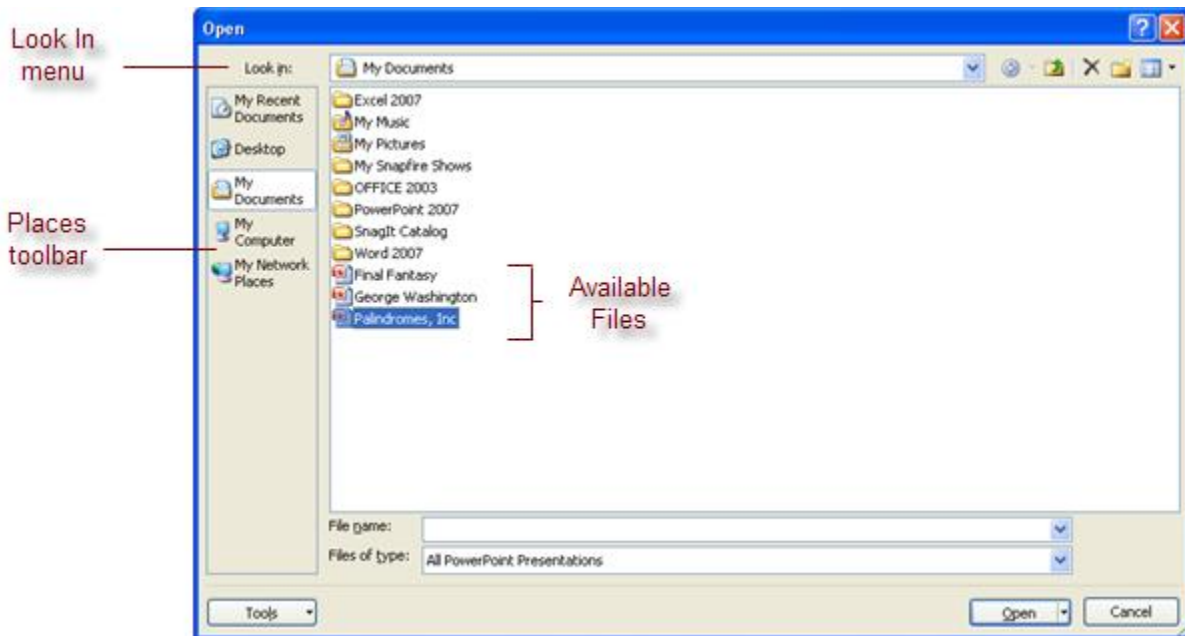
Look In menu

Places toolbar

Open

Look in:

My Documents

My Recent Documents

Desktop

My Documents

My Computer

My Network Places

Excel 2007
My Music
My Pictures
My Snapfire Shows
OFFICE 2003
PowerPoint 2007
SnagIt Catalog
Word 2007
Final Fantasy
George Washington
Palindromes, Inc

Available Files

File name:

Files of type:

All PowerPoint Presentations

Tools

Open

Cancel